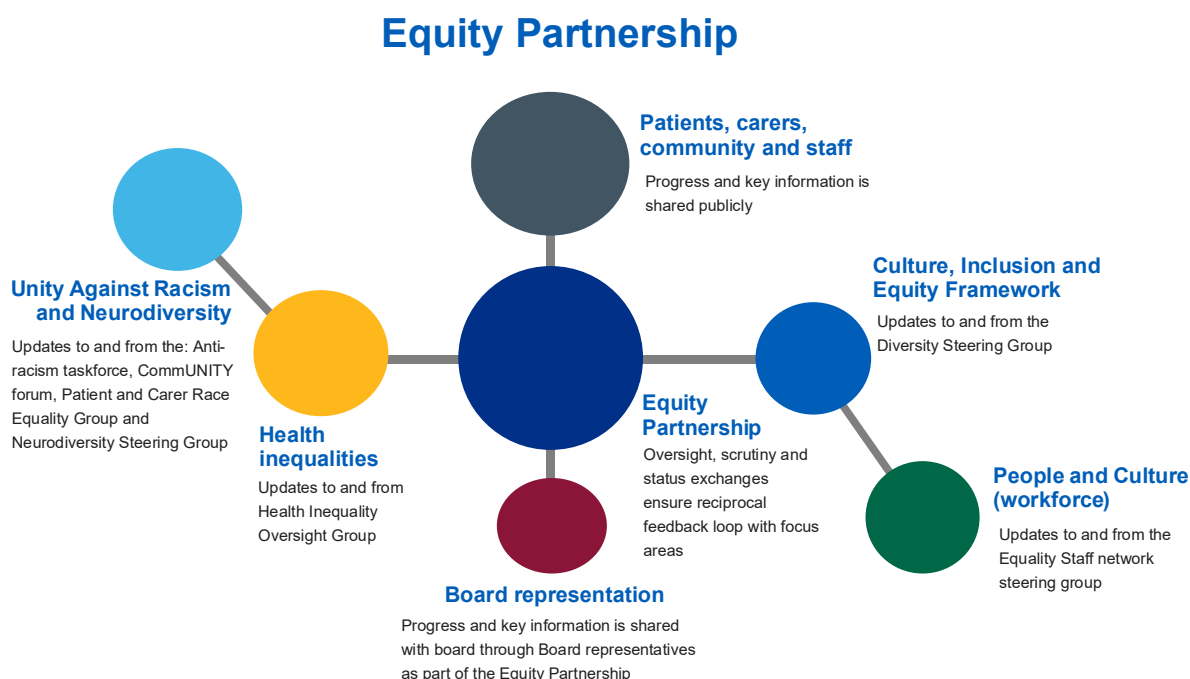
Equity Partnership

Patients, carers, community and staff

Progress and key information is shared publicly

Unity Against Racism and Neurodiversity

Updates to and from the: Anti-racism taskforce, CommUNITY forum, Patient and Carer Race Equality Group and Neurodiversity Steering Group

Culture, Inclusion and Equity Framework

Updates to and from the Diversity Steering Group

Health inequalities

Updates to and from Health Inequality Oversight Group

Equity Partnership

Oversight, scrutiny and status exchanges ensure reciprocal feedback loop with focus areas

People and Culture (workforce)

Updates to and from the Equality Staff network steering group

Board representation

Progress and key information is shared with board through Board representatives as part of the Equity Partnership